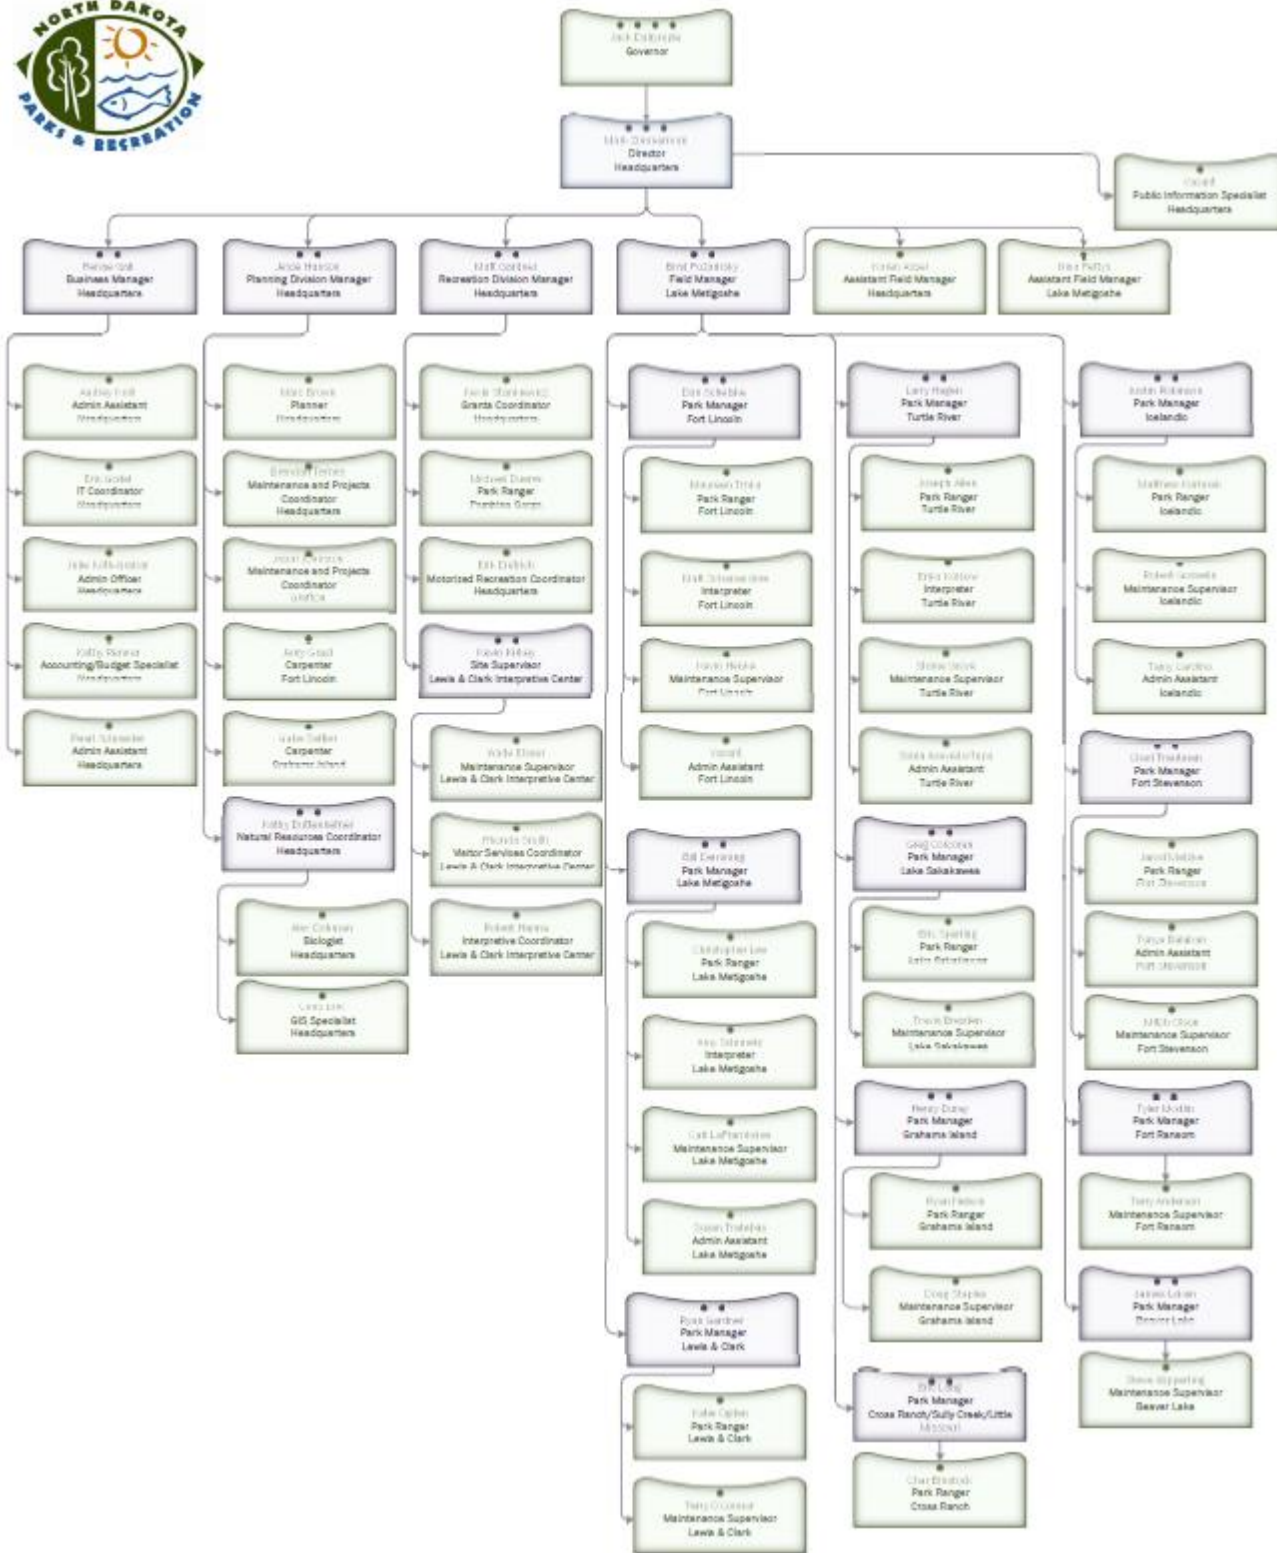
NORTH DAKOTA
PARKS & RECREATION

Jack Dalrymple
Governor

Mark Zimmerman
Director
Headquarters

Vacant
Public Information Specialist
Headquarters

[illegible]
Business Manager
Headquarters

Jesse Hanson
Planning Division Manager
Headquarters

Matt Gardner
Recreation Division Manager
Headquarters

Brad Pozarnsky
Field Manager
Lake Metigoshe

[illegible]
Assistant Field Manager
Headquarters

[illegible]
Assistant Field Manager
Lake Metigoshe

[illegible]
Admin Assistant
Headquarters

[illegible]
IT Coordinator
Headquarters

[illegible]
Admin Officer
Headquarters

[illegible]
Accounting/Budget Specialist
Headquarters

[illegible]
Admin Assistant
Headquarters

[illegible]
Planner
Headquarters

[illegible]
Maintenance and Projects Coordinator
Headquarters

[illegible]
Maintenance and Projects Coordinator
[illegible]

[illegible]
Carpenter
Fort Lincoln

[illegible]
Carpenter
Grahams Island

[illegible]
Natural Resources Coordinator
Headquarters

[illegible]
Biologist
Headquarters

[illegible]
GIS Specialist
Headquarters

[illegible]
Grants Coordinator
Headquarters

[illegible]
Park Ranger
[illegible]

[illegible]
Motorized Recreation Coordinator
Headquarters

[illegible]
Site Supervisor
Lewis & Clark Interpretive Center

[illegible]
Maintenance Supervisor
Lewis & Clark Interpretive Center

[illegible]
Visitor Services Coordinator
Lewis & Clark Interpretive Center

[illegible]
Interpretive Coordinator
Lewis & Clark Interpretive Center

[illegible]
Park Manager
Fort Lincoln

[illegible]
Park Ranger
Fort Lincoln

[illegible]
Interpreter
Fort Lincoln

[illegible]
Maintenance Supervisor
Fort Lincoln

Vacant
Admin Assistant
Fort Lincoln

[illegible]
Park Manager
Lake Metigoshe

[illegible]
Park Ranger
Lake Metigoshe

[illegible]
Interpreter
Lake Metigoshe

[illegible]
Maintenance Supervisor
Lake Metigoshe

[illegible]
Admin Assistant
Lake Metigoshe

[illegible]
Park Manager
Lewis & Clark

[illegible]
Park Ranger
Lewis & Clark

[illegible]
Maintenance Supervisor
Lewis & Clark

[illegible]
Park Manager
Turtle River

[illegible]
Park Ranger
Turtle River

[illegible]
Interpreter
Turtle River

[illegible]
Maintenance Supervisor
Turtle River

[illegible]
Admin Assistant
Turtle River

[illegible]
Park Manager
Lake Sakakawea

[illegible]
Park Ranger
Lake Sakakawea

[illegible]
Maintenance Supervisor
Lake Sakakawea

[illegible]
Park Manager
Grahams Island

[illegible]
Park Ranger
Grahams Island

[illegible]
Maintenance Supervisor
Grahams Island

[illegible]
Park Manager
Cross Ranch/Sully Creek/Little Missouri

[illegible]
Park Ranger
Cross Ranch

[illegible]
Park Manager
Icelandic

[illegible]
Park Ranger
Icelandic

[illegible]
Maintenance Supervisor
Icelandic

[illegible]
Admin Assistant
Icelandic

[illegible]
Park Manager
Fort Stevenson

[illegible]
Park Ranger
Fort Stevenson

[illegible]
Admin Assistant
Fort Stevenson

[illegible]
Maintenance Supervisor
Fort Stevenson

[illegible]
Park Manager
Fort Ransom

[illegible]
Maintenance Supervisor
Fort Ransom

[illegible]
Park Manager
Beaver Lake

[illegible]
Maintenance Supervisor
Beaver Lake